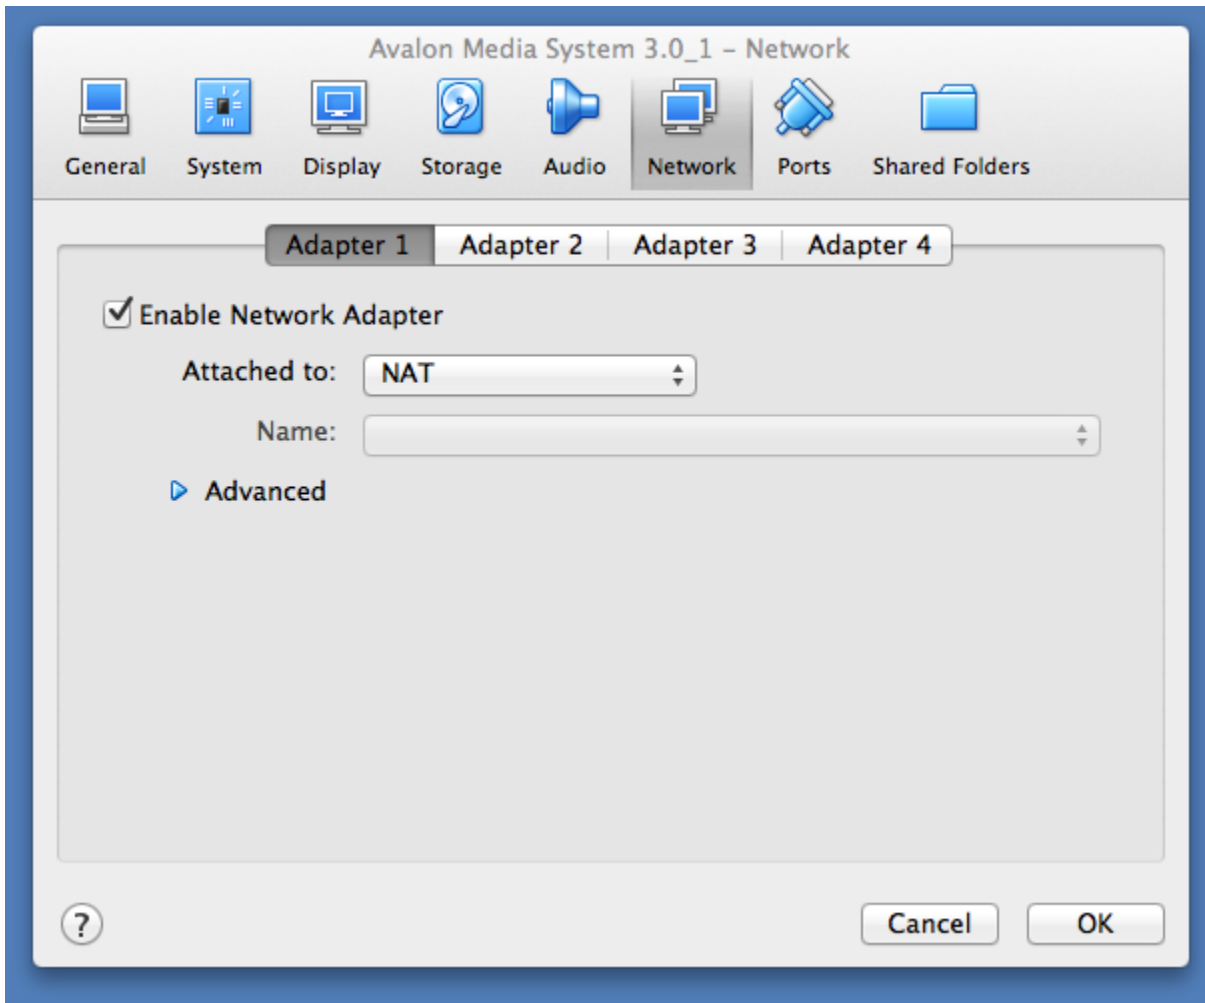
Avalon Media System 3.0_1 – Network

General System Display Storage Audio Network Ports Shared Folders

Adapter 1 Adapter 2 Adapter 3 Adapter 4

☑ Enable Network Adapter

Attached to: NAT

Name:

Advanced

?

Cancel OK